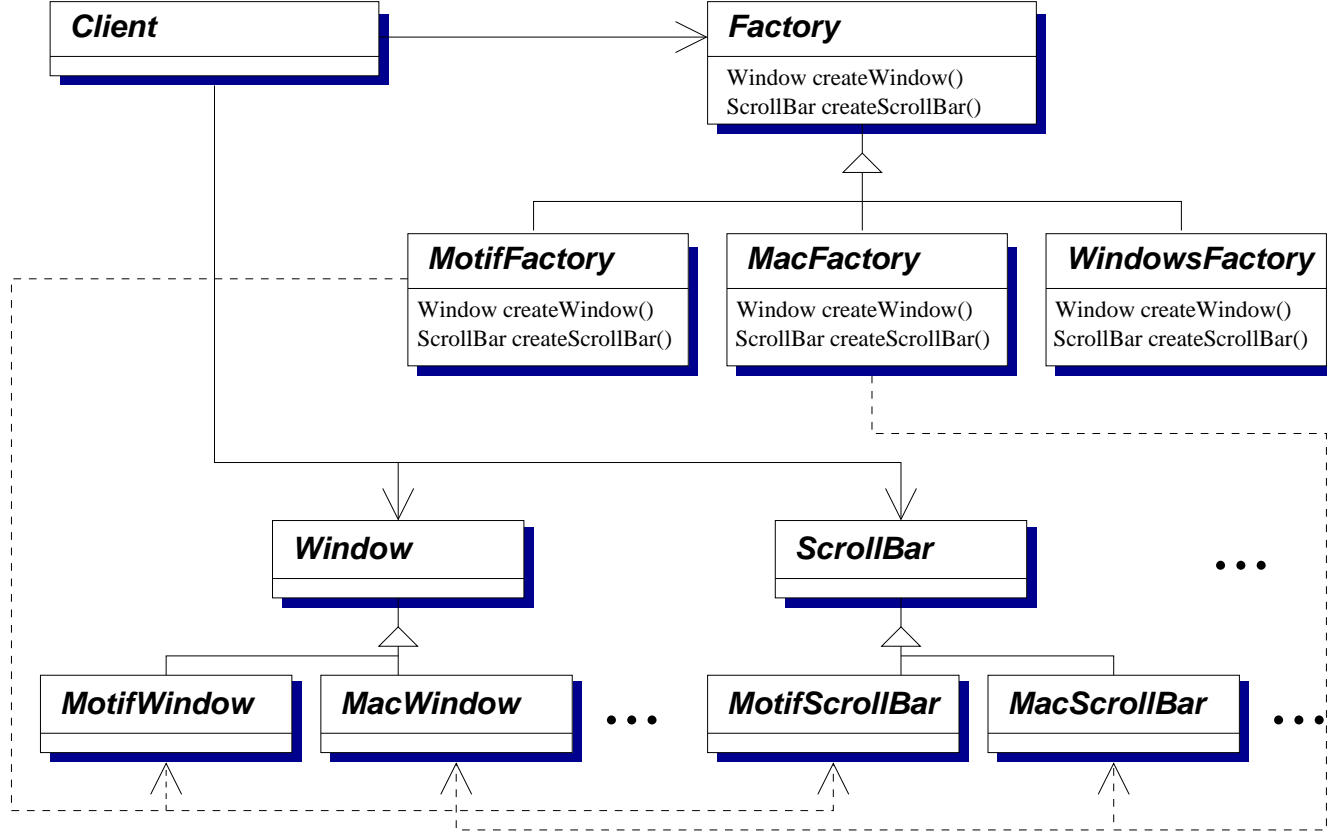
Client

Factory
Window createWindow()
ScrollBar createScrollBar()

MotifFactory
Window createWindow()
ScrollBar createScrollBar()

MacFactory
Window createWindow()
ScrollBar createScrollBar()

WindowsFactory
Window createWindow()
ScrollBar createScrollBar()

Window

ScrollBar

...

MotifWindow

MacWindow

...

MotifScrollBar

MacScrollBar

...